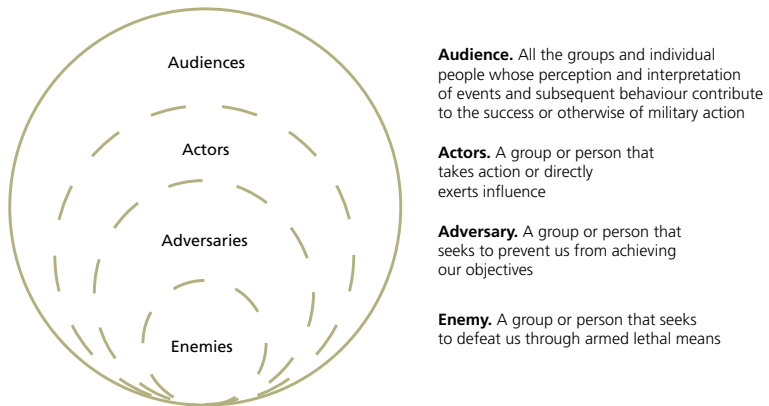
Audiences

Actors

Adversaries

Enemies

**Audience.** All the groups and individual people whose perception and interpretation of events and subsequent behaviour contribute to the success or otherwise of military action

**Actors.** A group or person that takes action or directly exerts influence

**Adversary.** A group or person that seeks to prevent us from achieving our objectives

**Enemy.** A group or person that seeks to defeat us through armed lethal means